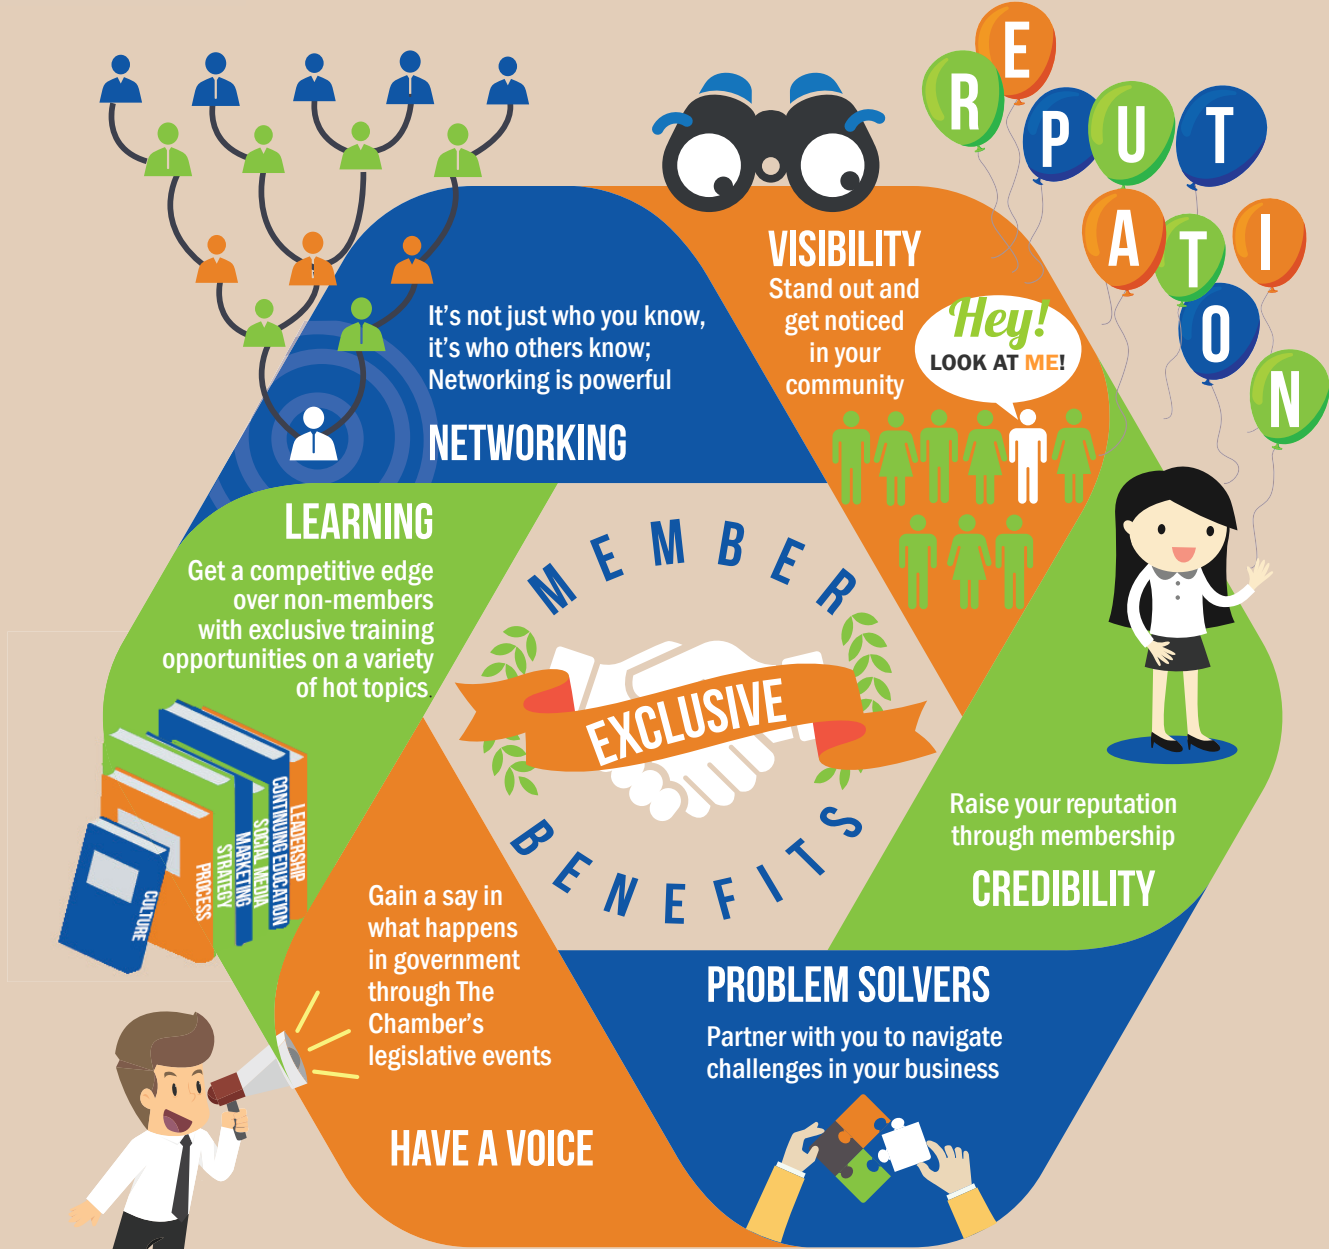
REPUTATION

VISIBILITY
Stand out and get noticed in your community

Hey! LOOK AT ME!

It's not just who you know, it's who others know; Networking is powerful

NETWORKING

LEARNING
Get a competitive edge over non-members with exclusive training opportunities on a variety of hot topics

LEADERSHIP
CONTINUING EDUCATION
SOCIAL MEDIA
MARKETING
STRATEGY
PROCESS
CULTURE

MEMBER
EXCLUSIVE
BENEFITS

Raise your reputation through membership
CREDIBILITY

Gain a say in what happens in government through The Chamber's legislative events

HAVE A VOICE

PROBLEM SOLVERS
Partner with you to navigate challenges in your business